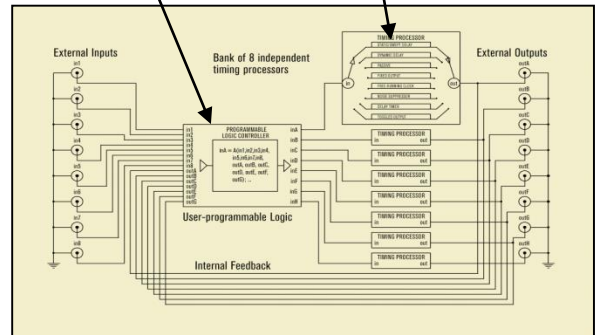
External Inputs

in1

in2

in3

in4

in5

in6

in7

in8

Bank of 8 independent timing processors

TIMING PROCESSOR

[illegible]

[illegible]

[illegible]

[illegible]

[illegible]

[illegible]

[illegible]

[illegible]

in

out

External Outputs

outA

outB

outC

outD

outE

outF

outG

outH

PROGRAMMABLE LOGIC CONTROLLER

in1 in2 in3 in4 in5 in6 in7 in8

inA = A(in1,in2,in3,in4, in5,in6,in7,in8, outA, outB, outC, outD, outE, outF, outG); ...

inA inB inC inD inE inF inG inH

TIMING PROCESSOR in out

TIMING PROCESSOR in out

TIMING PROCESSOR in out

TIMING PROCESSOR in out

TIMING PROCESSOR in out

TIMING PROCESSOR in out

TIMING PROCESSOR in out

User-programmable Logic

Internal Feedback